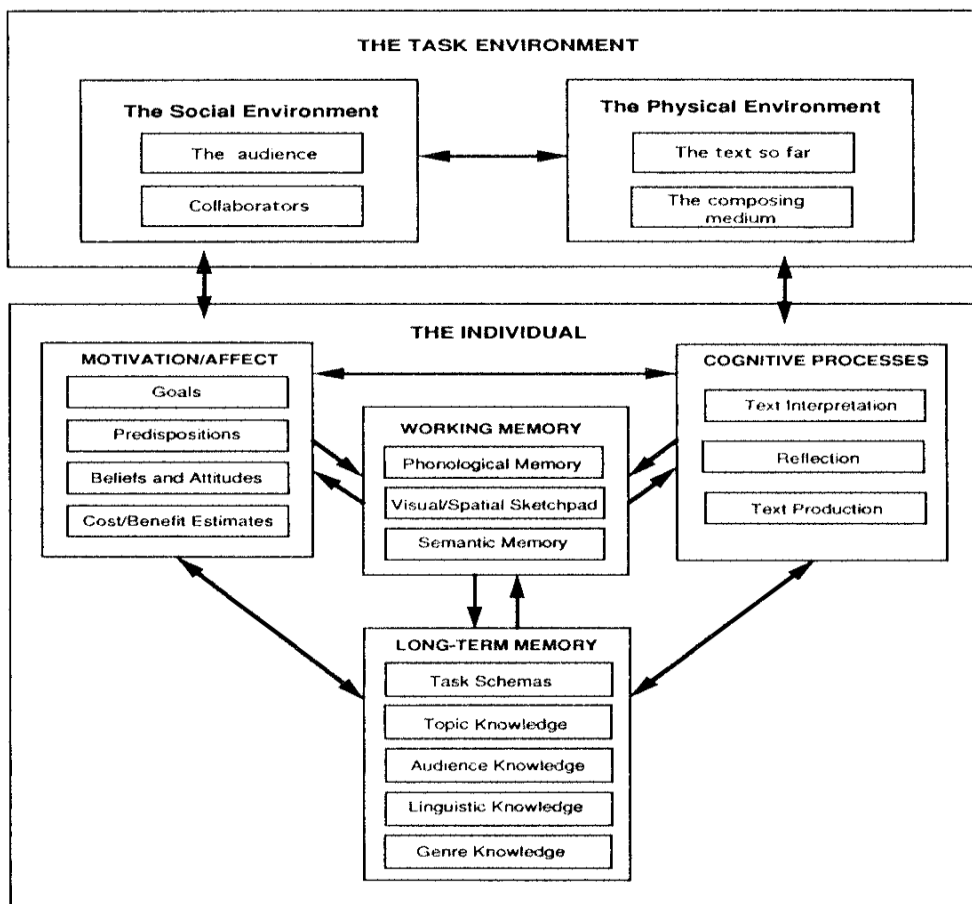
THE TASK ENVIRONMENT

The Social Environment

The audience

Collaborators

The Physical Environment

The text so far

The composing medium

THE INDIVIDUAL

MOTIVATION/AFFECT

Goals

Predispositions

Beliefs and Attitudes

Cost/Benefit Estimates

WORKING MEMORY

Phonological Memory

Visual/Spatial Sketchpad

Semantic Memory

COGNITIVE PROCESSES

Text Interpretation

Reflection

Text Production

LONG-TERM MEMORY

Task Schemas

Topic Knowledge

Audience Knowledge

Linguistic Knowledge

Genre Knowledge